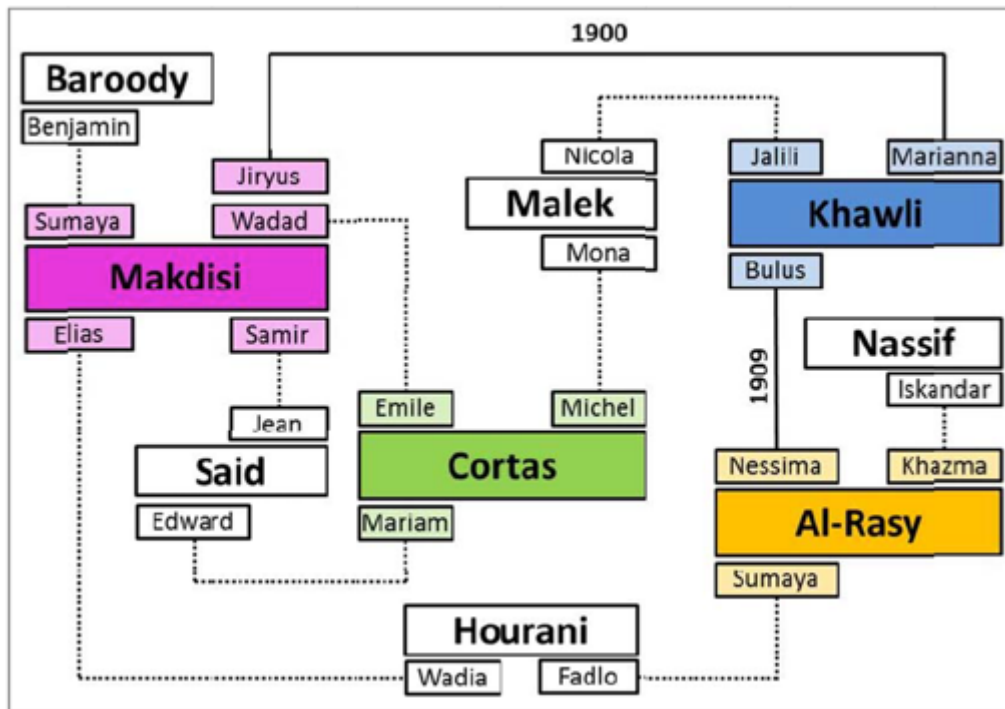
1900

Baroody
Benjamin
Sumaya

Jiryus
Wadad
Makdisi
Elias
Samir

Nicola
Malek
Mona

Jalili
Marianna
Khawli
Bulus

1909

Nassif
Iskandar

Jean
Said
Edward

Emile
Michel
Cortas
Mariam

Nessima
Khazma
Al-Rasy
Sumaya

Hourani
Wadia
Fadlo